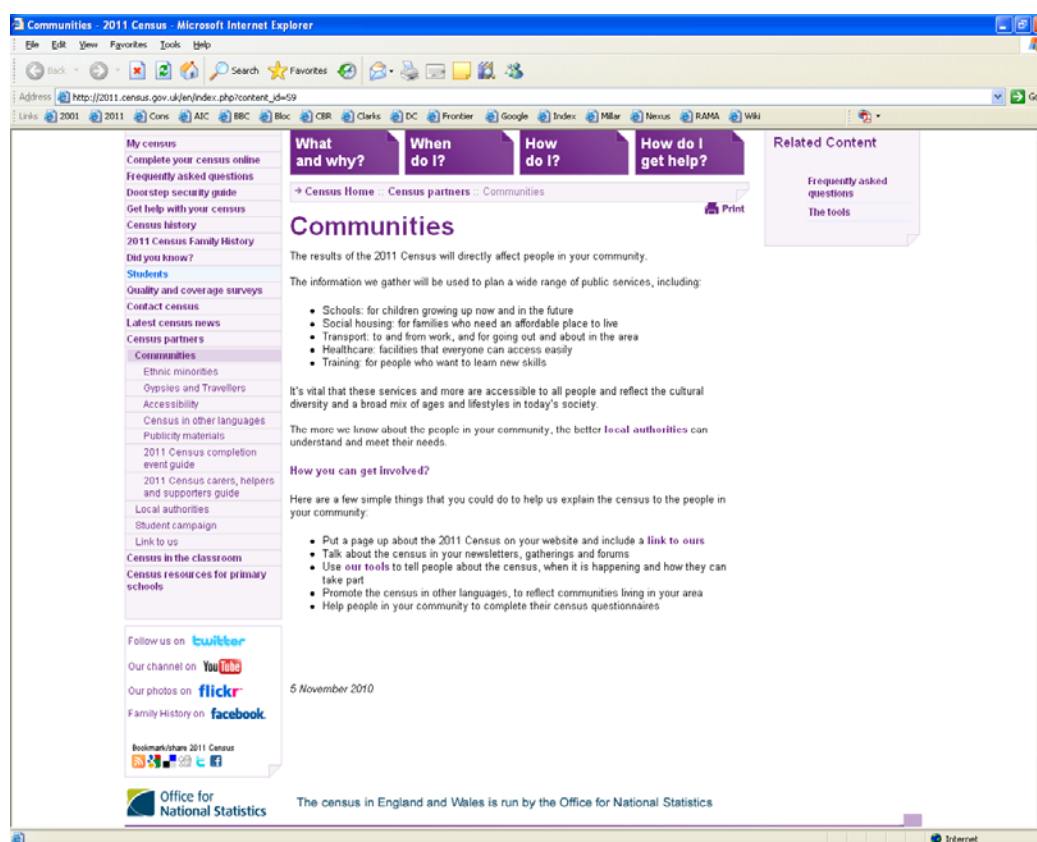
Communities - 2011 Census - Microsoft Internet Explorer

File Edit View Favorites Tools Help

Back Search Favorites

Address http://2011.census.gov.uk/en/index.php?content_id=59

Links 2001 2011 Cons AIC BBC Bloc CBR Clarks DC Frontier Google Index Millar Nexus RAMA Wiki

My census
Complete your census online
Frequently asked questions
Doorstep security guide
Get help with your census
Census history
2011 Census Family History
Did you know?
Students
Quality and coverage surveys
Contact census
Latest census news
Census partners
Communities
Ethnic minorities
Gypsies and Travellers
Accessibility
Census in other languages
Publicity materials
2011 Census completion event guide
2011 Census carers, helpers and supporters guide
Local authorities
Student campaign
Link to us
Census in the classroom
Census resources for primary schools

Follow us on twitter
Our channel on YouTube
Our photos on flickr
Family History on facebook.

Bookmark/share 2011 Census

What and why?
When do I?
How do I?
How do I get help?

→ Census Home :: Census partners :: Communities

Print

Communities

The results of the 2011 Census will directly affect people in your community.

The information we gather will be used to plan a wide range of public services, including:

- Schools: for children growing up now and in the future
- Social housing: for families who need an affordable place to live
- Transport: to and from work, and for going out and about in the area
- Healthcare: facilities that everyone can access easily
- Training: for people who want to learn new skills

It's vital that these services and more are accessible to all people and reflect the cultural diversity and a broad mix of ages and lifestyles in today's society.

The more we know about the people in your community, the better local authorities can understand and meet their needs.

How you can get involved?

Here are a few simple things that you could do to help us explain the census to the people in your community:

- Put a page up about the 2011 Census on your website and include a link to ours
- Talk about the census in your newsletters, gatherings and forums
- Use our tools to tell people about the census, when it is happening and how they can take part
- Promote the census in other languages, to reflect communities living in your area
- Help people in your community to complete their census questionnaires

5 November 2010

Related Content
Frequently asked questions
The tools

Office for National Statistics
The census in England and Wales is run by the Office for National Statistics

Internet